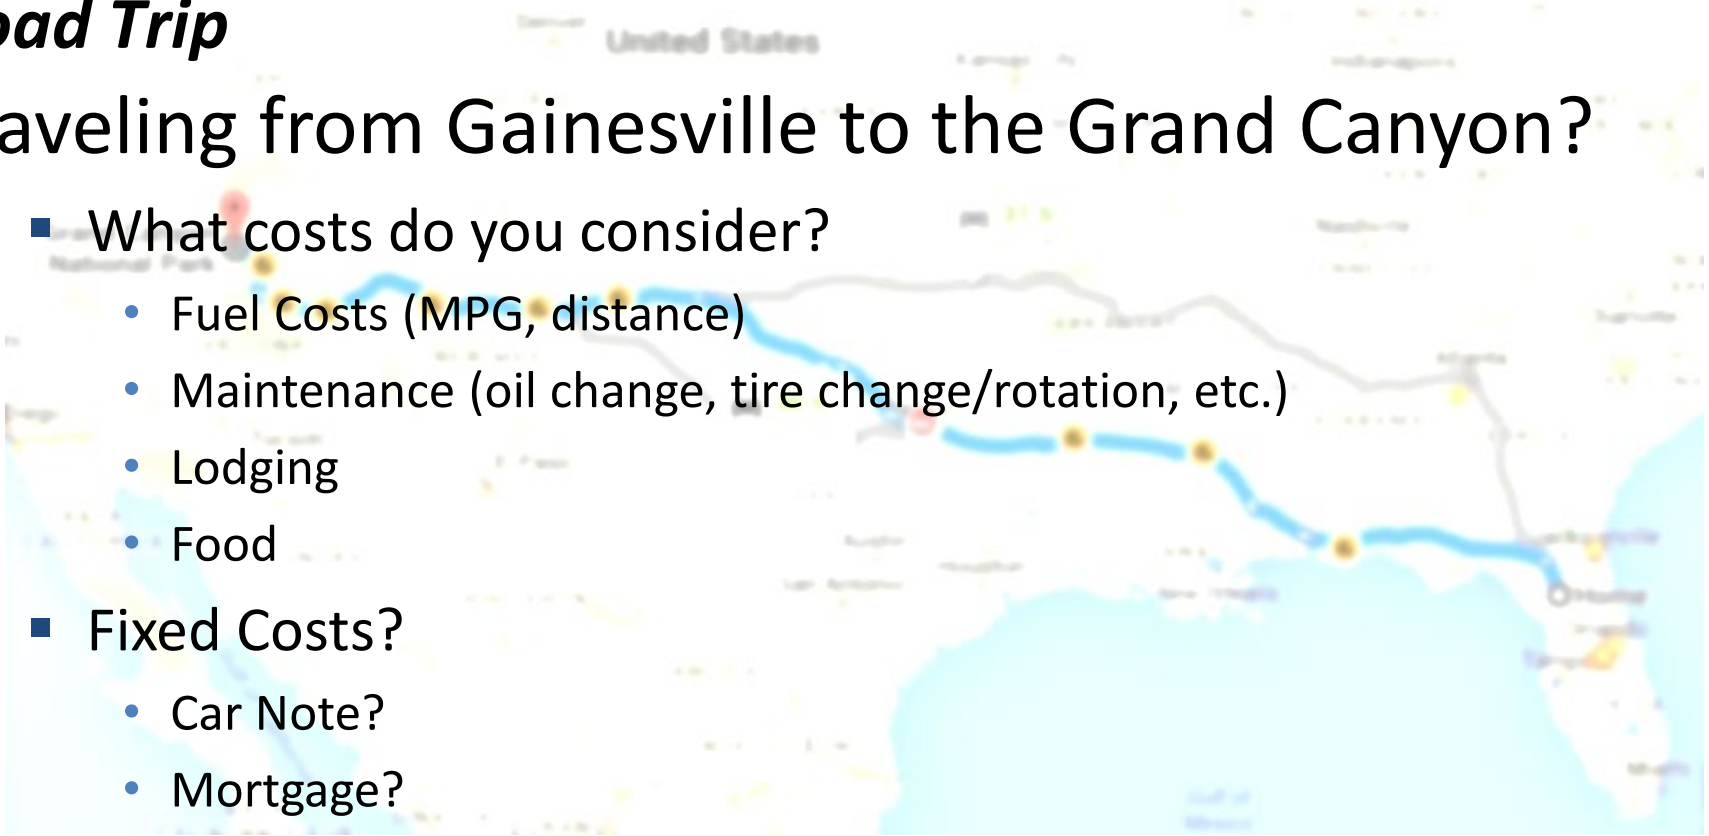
oad Trip

aveling from Gainesville to the Grand Canyon?

What costs do you consider?
- Fuel Costs (MPG, distance)
- Maintenance (oil change, tire change/rotation, etc.)
- Lodging
- Food

Fixed Costs?
- Car Note?
- Mortgage?

United States